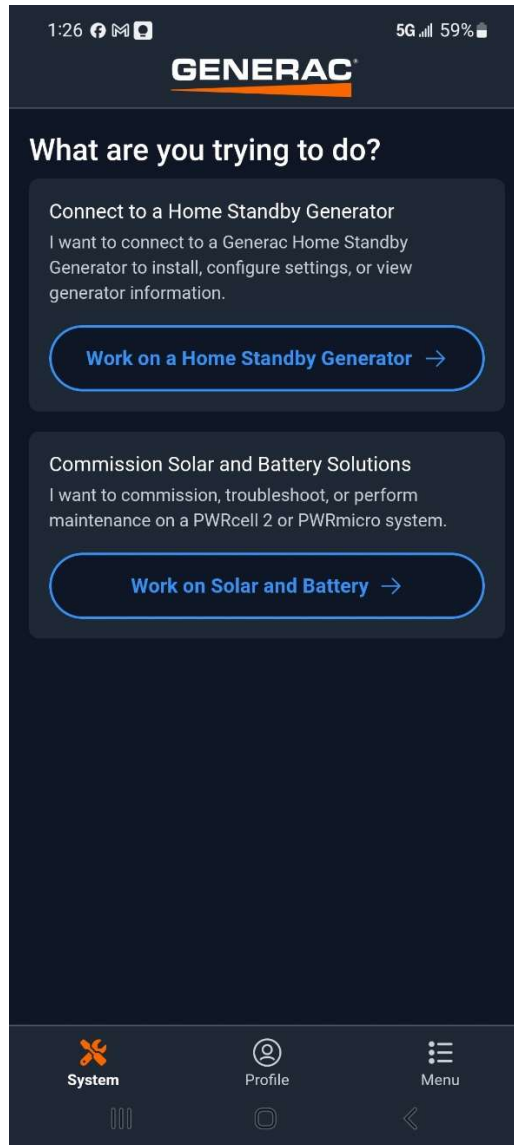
1:26 5G 59%

GENERAC

What are you trying to do?

Connect to a Home Standby Generator
I want to connect to a Generac Home Standby Generator to install, configure settings, or view generator information.

Work on a Home Standby Generator →

Commission Solar and Battery Solutions
I want to commission, troubleshoot, or perform maintenance on a PWRcell 2 or PWRmicro system.

Work on Solar and Battery →

System Profile Menu